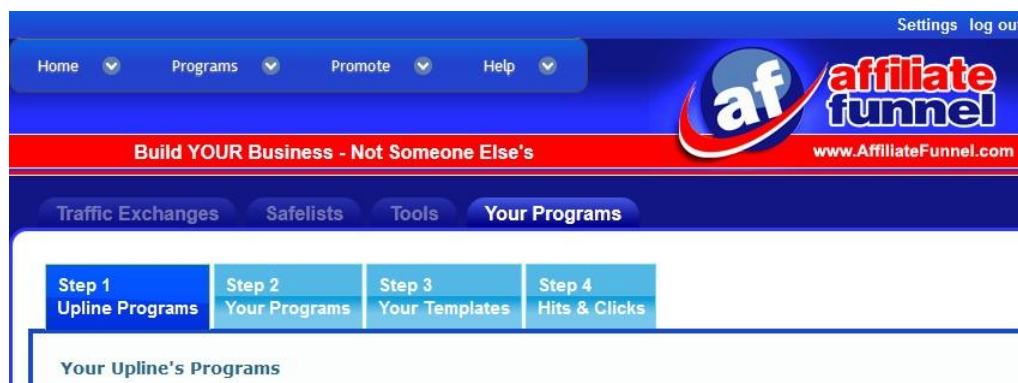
Settings log out

Home Programs Promote Help

af affiliate funnel

Build YOUR Business - Not Someone Else's

www.AffiliateFunnel.com

Traffic Exchanges Safelists Tools Your Programs

Step 1 Upline Programs

Step 2 Your Programs

Step 3 Your Templates

Step 4 Hits & Clicks

Your Upline's Programs